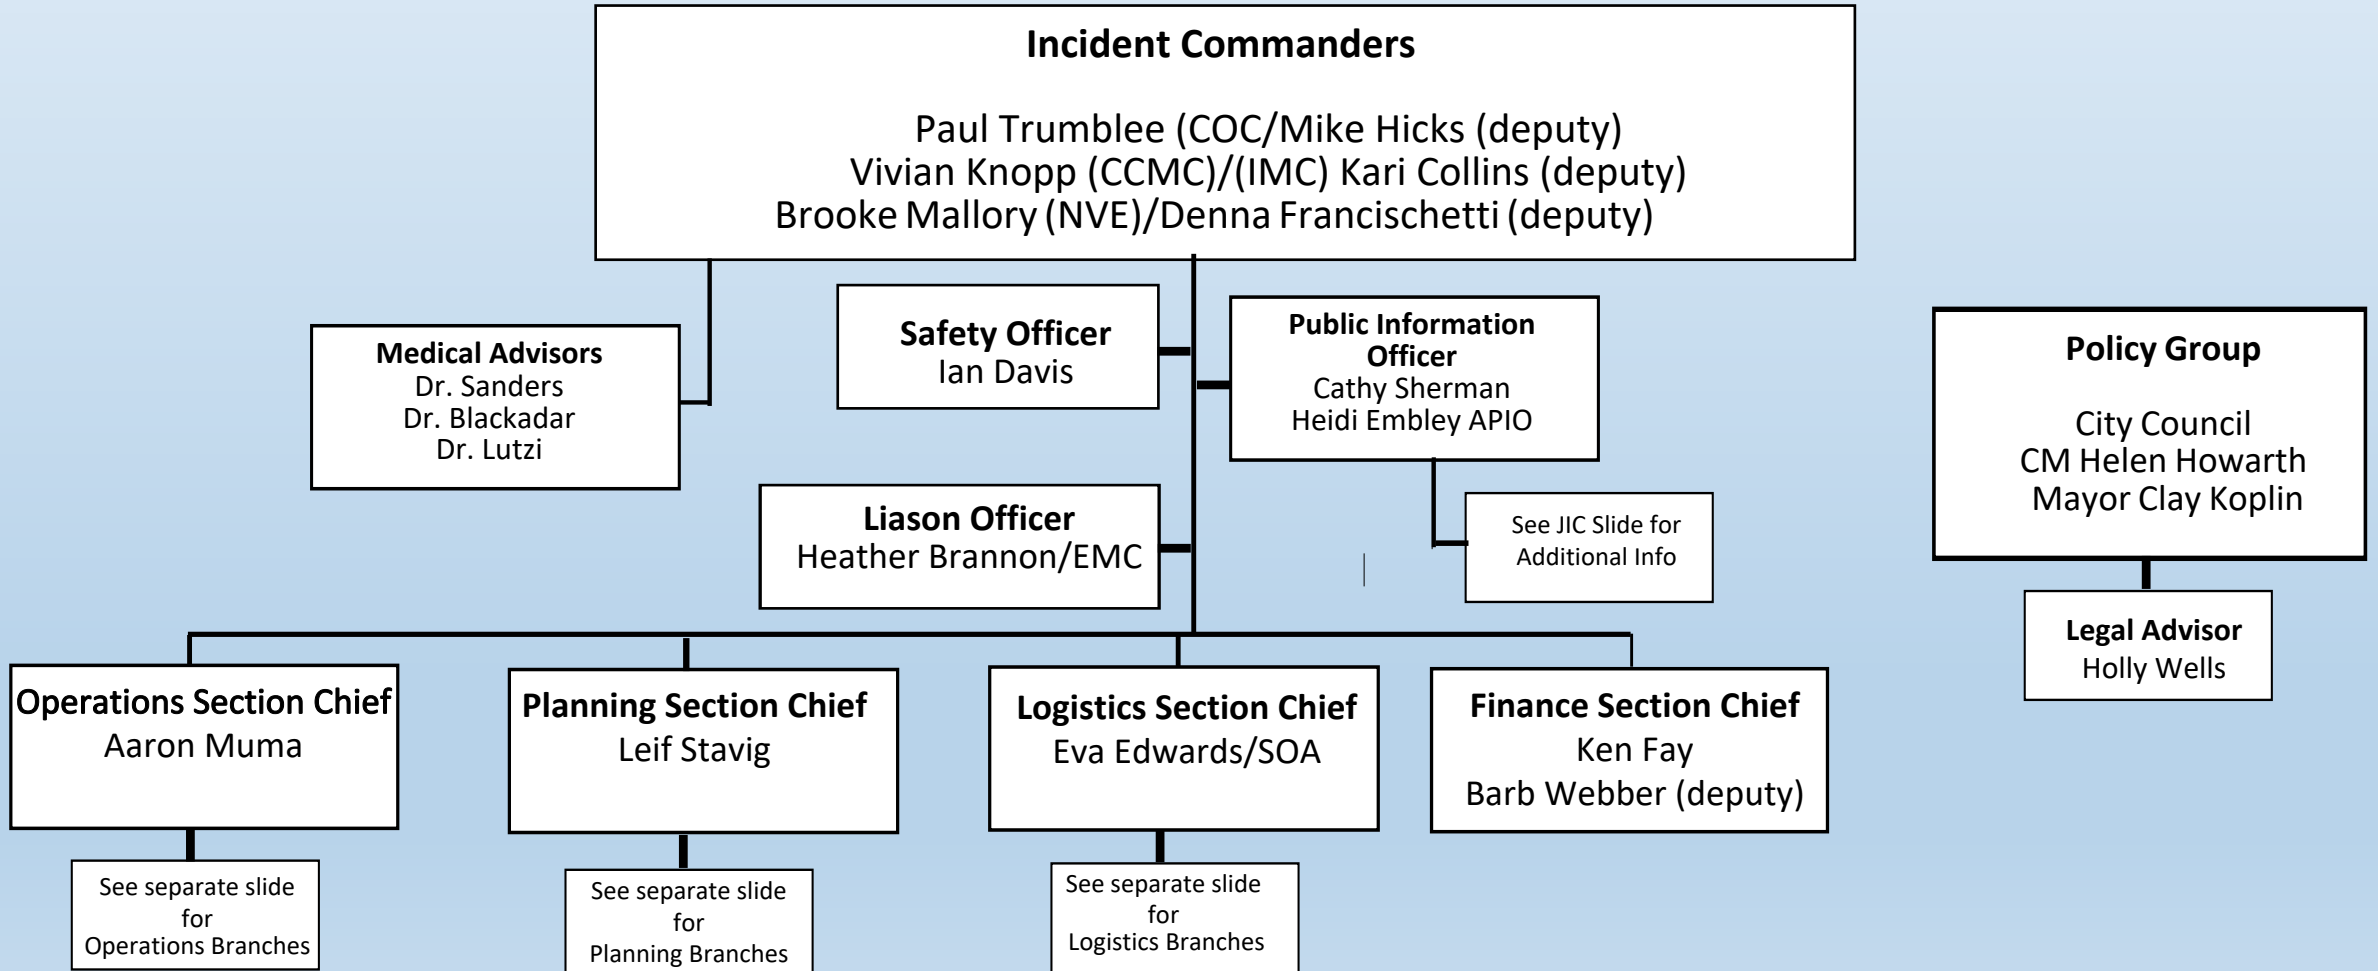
Incident Commanders

Paul Trumblee (COC/Mike Hicks (deputy)
Vivian Knopp (CCMC)/(IMC) Kari Collins (deputy)
Brooke Mallory (NVE)/Denna Francischetti (deputy)

Medical Advisors
Dr. Sanders
Dr. Blackadar
Dr. Lutzi

Safety Officer
Ian Davis

Public Information Officer
Cathy Sherman
Heidi Embley APIO

See JIC Slide for Additional Info

Liason Officer
Heather Brannon/EMC

Policy Group

City Council
CM Helen Howarth
Mayor Clay Koplin

Legal Advisor
Holly Wells

Operations Section Chief
Aaron Muma

See separate slide for Operations Branches

Planning Section Chief
Leif Stavig

See separate slide for Planning Branches

Logistics Section Chief
Eva Edwards/SOA

See separate slide for Logistics Branches

Finance Section Chief
Ken Fay
Barb Webber (deputy)